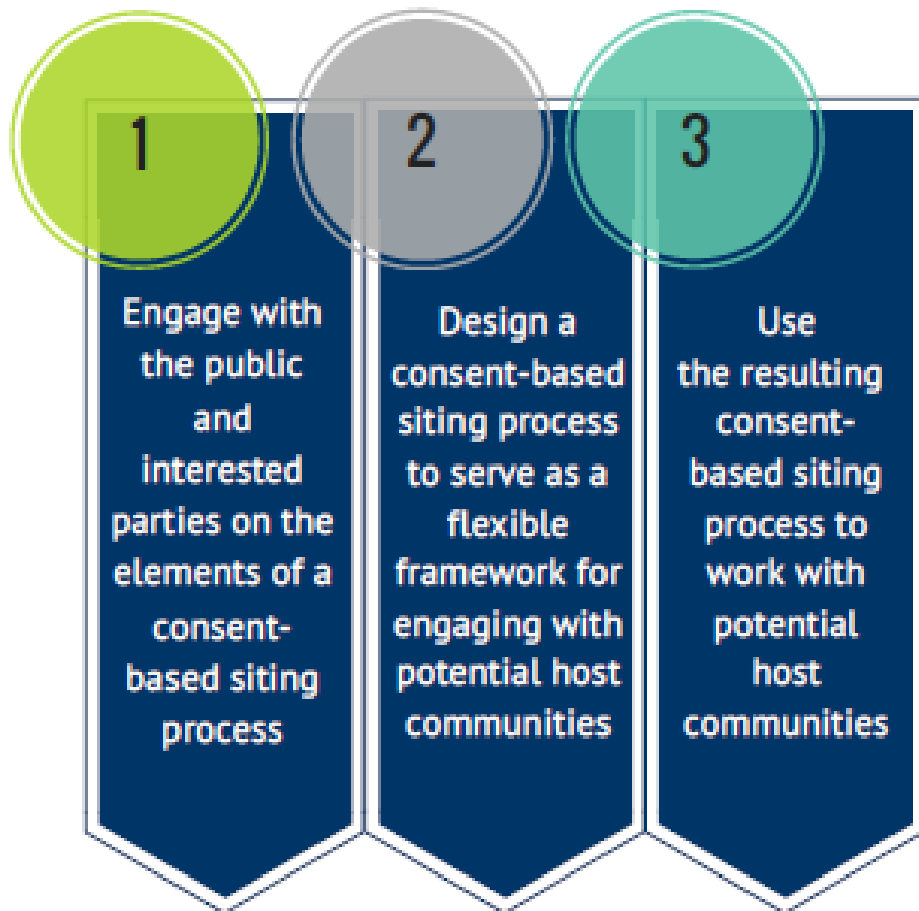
1

Engage with the public and interested parties on the elements of a consent-based siting process

2

Design a consent-based siting process to serve as a flexible framework for engaging with potential host communities

3

Use the resulting consent-based siting process to work with potential host communities